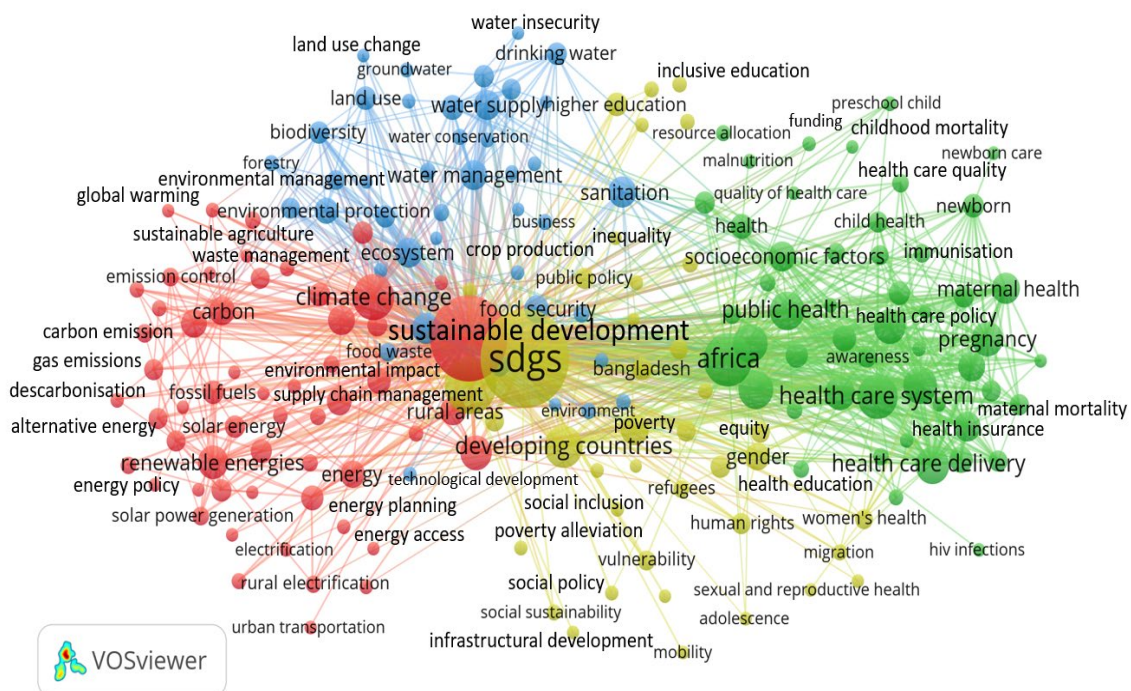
water insecurity
land use change
drinking water
groundwater
inclusive education
land use
water supply
higher education
preschool child
biodiversity
water conservation
resource allocation
funding
childhood mortality
forestry
malnutrition
newborn care
environmental management
water management
health care quality
global warming
sanitation
quality of health care
environmental protection
newborn
sustainable agriculture
business
health
child health
ecosystem
crop production
inequality
immunisation
waste management
socioeconomic factors
emission control
public policy
carbon
climate change
maternal health
food security
public health
carbon emission
sustainable development
health care policy
pregnancy
food waste
gas emissions
sdgs
africa
awareness
environmental impact
bangladesh
descarbonisation
fossil fuels
supply chain management
health care system
maternal mortality
environment
rural areas
alternative energy
solar energy
poverty
equity
health insurance
developing countries
renewable energies
gender
health care delivery
energy
technological development
energy policy
refugees
health education
energy planning
social inclusion
solar power generation
human rights
women's health
poverty alleviation
electrification
energy access
vulnerability
migration
hiv infections
mobility
social policy
rural electrification
sexual and reproductive health
social sustainability
adolescence
urban transportation
infrastructural development
mobility
VOSviewer